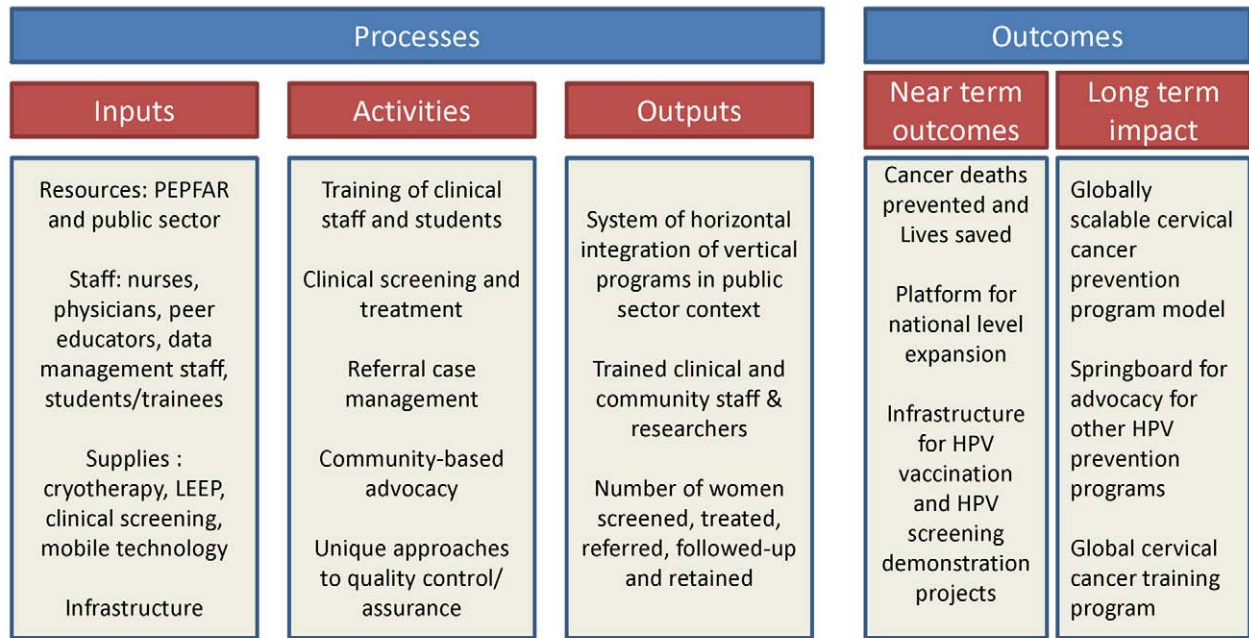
Processes

Inputs

Resources: PEPFAR and public sector

Staff: nurses, physicians, peer educators, data management staff, students/trainees

Supplies : cryotherapy, LEEP, clinical screening, mobile technology

Infrastructure

Activities

Training of clinical staff and students

Clinical screening and treatment

Referral case management

Community-based advocacy

Unique approaches to quality control/ assurance

Outputs

System of horizontal integration of vertical programs in public sector context

Trained clinical and community staff & researchers

Number of women screened, treated, referred, followed-up and retained

Outcomes

Near term outcomes

Cancer deaths prevented and Lives saved

Platform for national level expansion

Infrastructure for HPV vaccination and HPV screening demonstration projects

Long term impact

Globally scalable cervical cancer prevention program model

Springboard for advocacy for other HPV prevention programs

Global cervical cancer training program